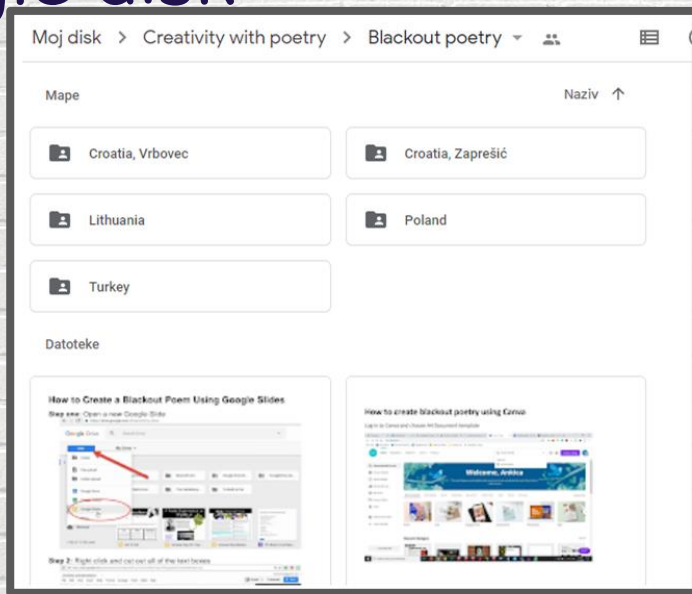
Moj disk > Creativity with poetry > Blackout poetry

Mape

Naziv ↑

Croatia, Vrbovec

Croatia, Zaprešić

Lithuania

Poland

Turkey

Datoteke

How to Create a Blackout Poem Using Google Slides

Step one: Open a new Google Slide

Google Drive

Step 2: Right click and cut out all of the text boxes

How to create blackout poetry using Canva

Log in to Canva and choose A4 Document template

Welcome, Ankica